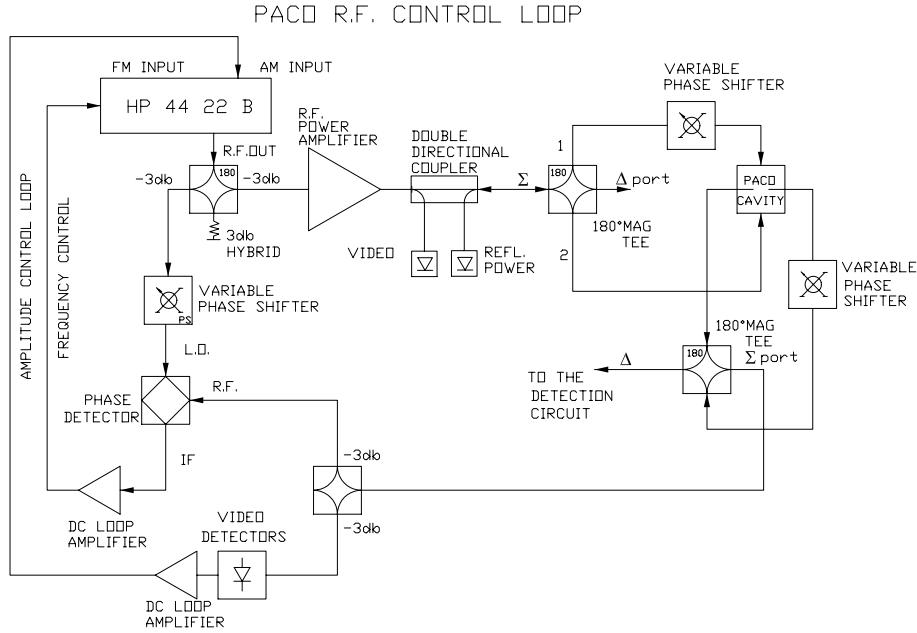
PACO R.F. CONTROL LOOP

FM INPUT

AM INPUT

HP 44 22 B

R.F.OUT

-3db

180

-3db

3db HYBRID

R.F. POWER AMPLIFIER

DOUBLE DIRECTIONAL COUPLER

VIDEO

REFL. POWER

$\Sigma$

180

1

2

$\Delta$ port

180°MAG TEE

VARIABLE PHASE SHIFTER

PACO CAVITY

VARIABLE PHASE SHIFTER

AMPLITUDE CONTROL LOOP

FREQUENCY CONTROL

VARIABLE PHASE SHIFTER

PS

L.O.

PHASE DETECTOR

R.F.

IF

180°MAG TEE

$\Sigma$ port

180

$\Delta$

TO THE DETECTION CIRCUIT

-3db

-3db

DC LOOP AMPLIFIER

VIDEO DETECTORS

DC LOOP AMPLIFIER